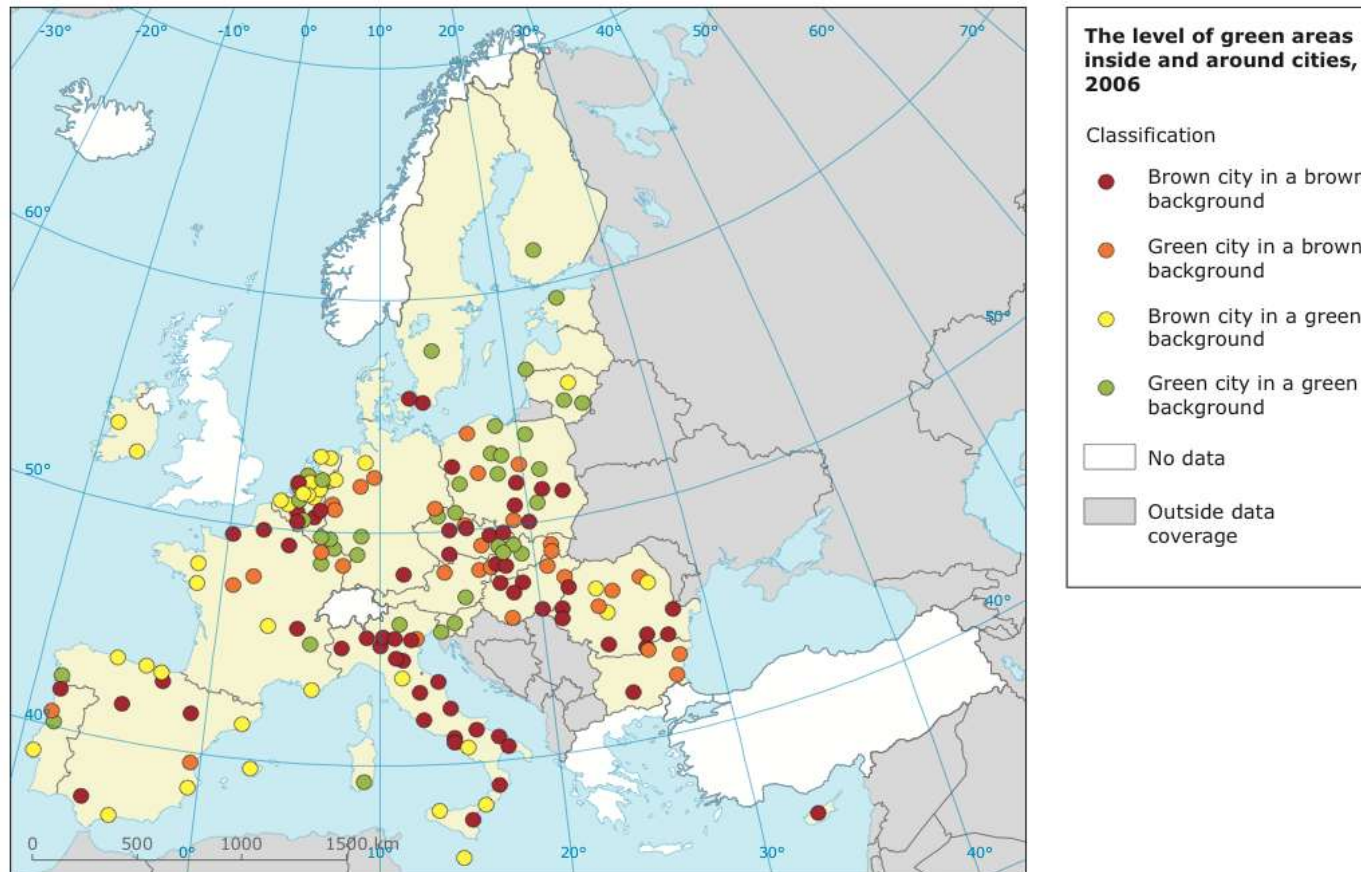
-30° -20° -10° 0° 10° 20° 30° 40° 50° 60° 70°

60°

50°

40°

50°

40°

0 500 1000 1500 km

0° 10° 20° 30° 40°

The level of green areas inside and around cities, 2006

Classification

Brown city in a brown background

Green city in a brown background

Brown city in a green background

Green city in a green background

No data

Outside data coverage